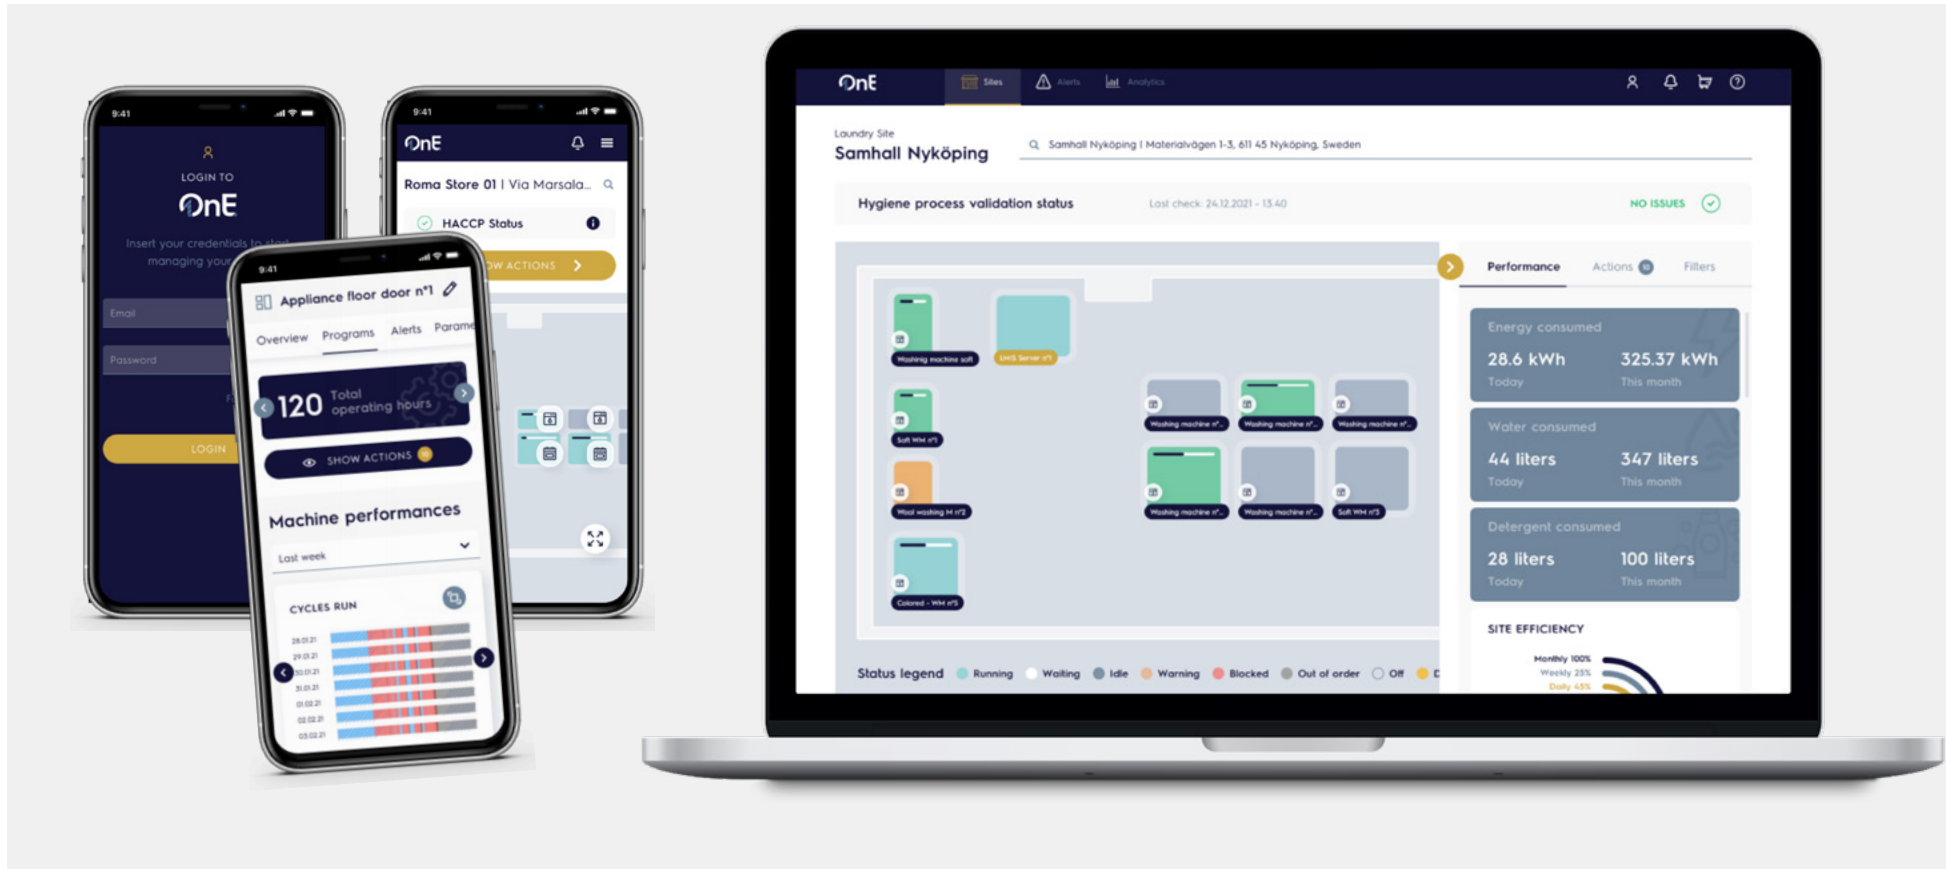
9:41

LOGIN TO

OnE

Insert your credentials to start managing your

Email

Password

LOGIN

9:41

OnE

Roma Store 01 | Via Marsala...

HACCP Status

W ACTIONS

9:41

Appliance floor door n°1

Overview Programs Alerts Parame

120 Total operating hours

SHOW ACTIONS

Machine performances

Last week

CYCLES RUN

28.01.21
29.01.21
30.01.21
31.01.21
01.02.21
02.02.21
03.02.21

OnE Sites Alerts Analytics

Laundry Site

Samhall Nyköping

Samhall Nyköping | Materialvägen 1-3, 611 45 Nyköping, Sweden

Hygiene process validation status

Last check: 24.12.2021 - 13.40

NO ISSUES

Washing machine soft

LMS Server n°1

Soft WM n°1

Washing machine n°...

Washing machine n°...

Washing machine n°...

Wool washing M n°2

Washing machine n°...

Washing machine n°...

Soft WM n°3

Colored - WM n°5

Status legend Running Waiting Idle Warning Blocked Out of order Off

Performance Actions Filters

Energy consumed

28.6 kWh
Today

325.37 kWh
This month

Water consumed

44 liters
Today

347 liters
This month

Detergent consumed

28 liters
Today

100 liters
This month

SITE EFFICIENCY

Monthly 100%
Weekly 25%
Daily 45%